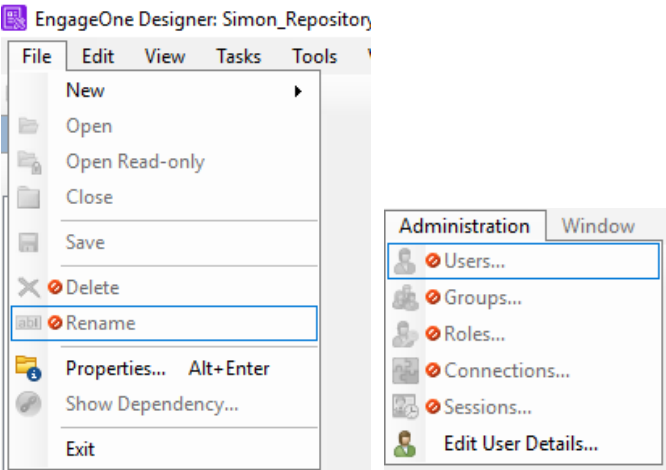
EngageOne Designer: Simon_Repository

File Edit View Tasks Tools

New
Open
Open Read-only
Close
Save
Delete
abl Rename
Properties... Alt+Enter
Show Dependency...
Exit

Administration Window

Users...
Groups...
Roles...
Connections...
Sessions...
Edit User Details...